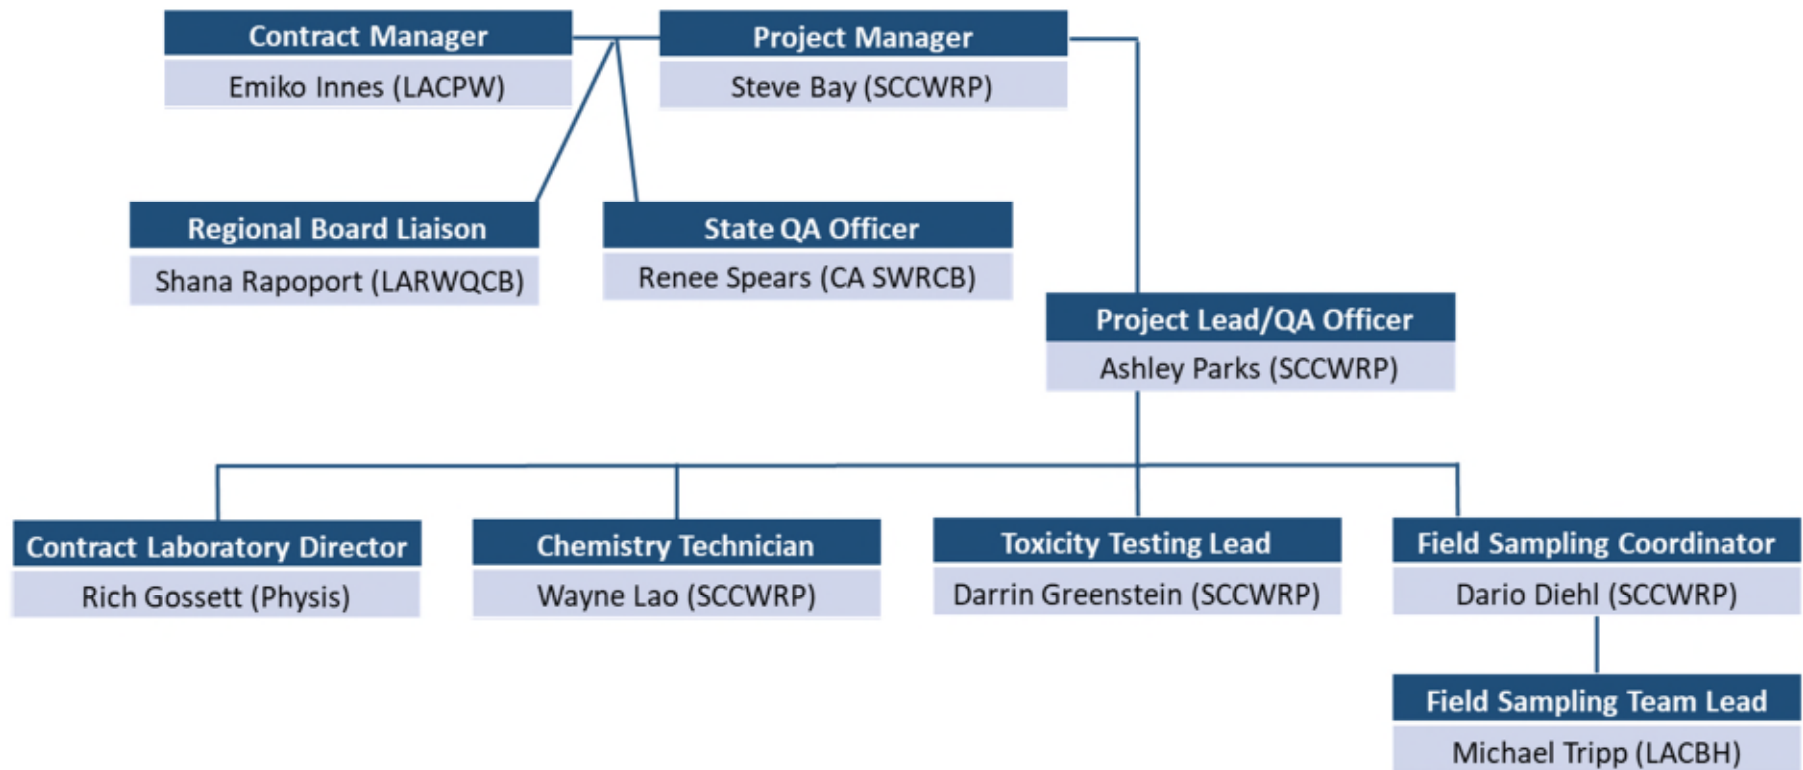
Contract Manager
Emiko Innes (LACPW)

Project Manager
Steve Bay (SCCWRP)

Regional Board Liaison
Shana Rapoport (LARWQCB)

State QA Officer
Renee Spears (CA SWRCB)

Project Lead/QA Officer
Ashley Parks (SCCWRP)

Contract Laboratory Director
Rich Gossett (Physis)

Chemistry Technician
Wayne Lao (SCCWRP)

Toxicity Testing Lead
Darrin Greenstein (SCCWRP)

Field Sampling Coordinator
Dario Diehl (SCCWRP)

Field Sampling Team Lead
Michael Tripp (LACBH)